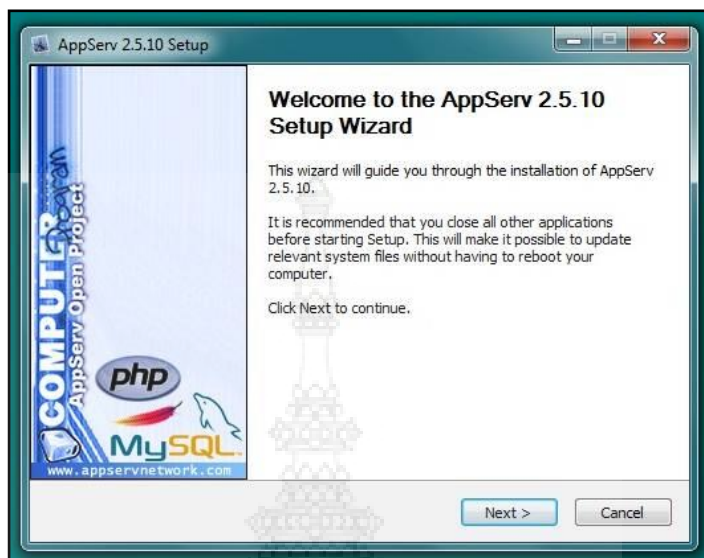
AppServ 2.5.10 Setup

COMPUTER
AppServ Open Project

php

MySQL

www.appservnetwork.com

Welcome to the AppServ 2.5.10 Setup Wizard

This wizard will guide you through the installation of AppServ 2.5.10.

It is recommended that you close all other applications before starting Setup. This will make it possible to update relevant system files without having to reboot your computer.

Click Next to continue.

Next >

Cancel